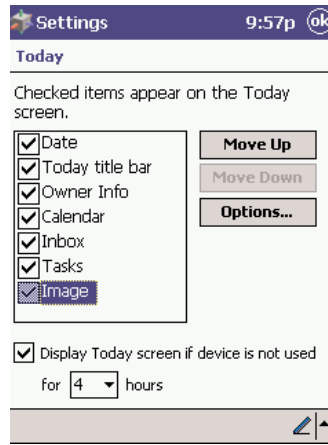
Settings 9:57p ok

Today

Checked items appear on the Today screen.

Date
Today title bar
Owner Info
Calendar
Inbox
Tasks
Image

Move Up
Move Down
Options...

Display Today screen if device is not used for 4 hours